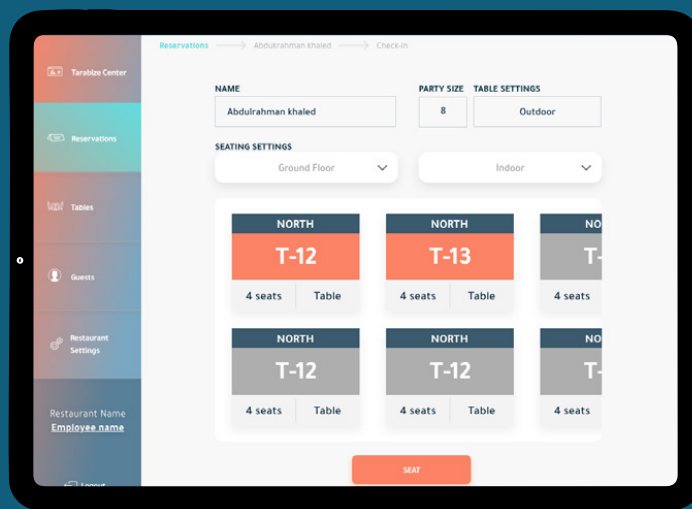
Tarabize Center

Reservations

Tables

Guests

Restaurant Settings

Restaurant Name
Employee name

Logout

Reservations → Abdukrahman khaled → Check-in

NAME
Abdulrahman khaled

PARTY SIZE
8

TABLE SETTINGS
Outdoor

SEATING SETTINGS
Ground Floor

Indoor

| NORTH | NORTH | NO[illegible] |
|---|---|---|
| T-12 | T-13 | T-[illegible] |
| 4 seats Table | 4 seats Table | 4 seats |

| NORTH | NORTH | NO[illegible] |
|---|---|---|
| T-12 | T-12 | T-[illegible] |
| 4 seats Table | 4 seats Table | 4 seats |

SEAT